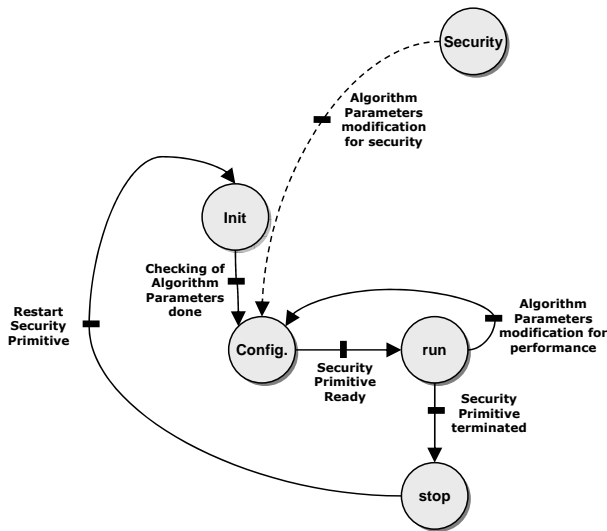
Security

Algorithm Parameters modification for security

Init

Checking of Algorithm Parameters done

Restart Security Primitive

Config.

Algorithm Parameters modification for performance

run

Security Primitive Ready

Security Primitive terminated

stop